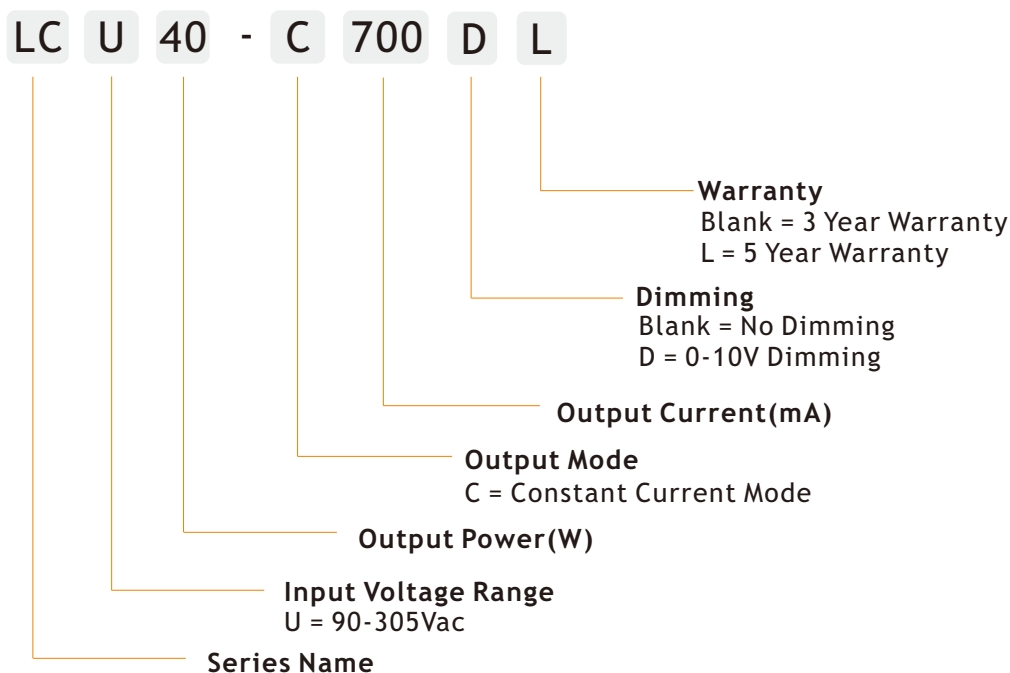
LC U 40 - C 700 D L

Warranty
Blank = 3 Year Warranty
L = 5 Year Warranty

Dimming
Blank = No Dimming
D = 0-10V Dimming

Output Current(mA)

Output Mode
C = Constant Current Mode

Output Power(W)

Input Voltage Range
U = 90-305Vac

Series Name